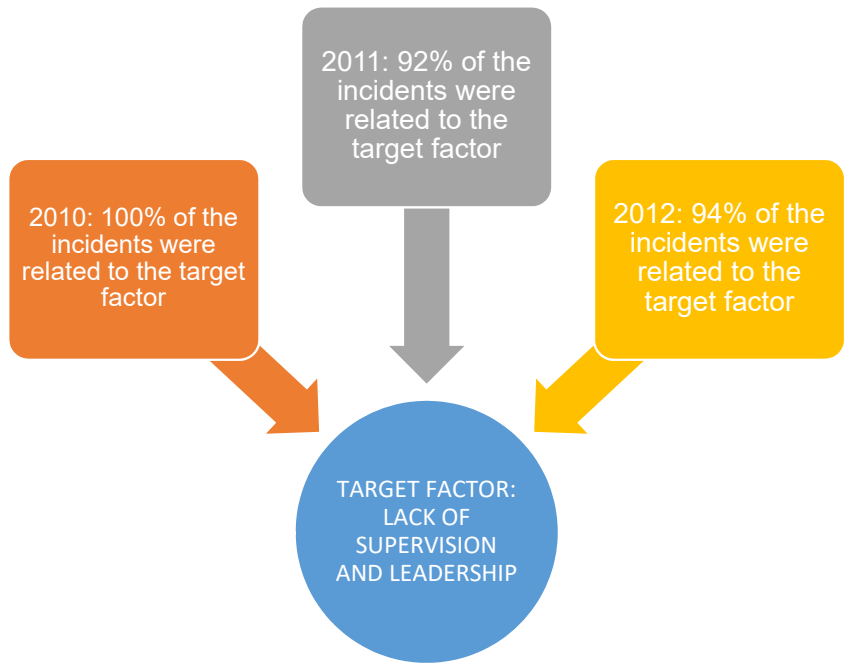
2011: 92% of the incidents were related to the target factor

2010: 100% of the incidents were related to the target factor

2012: 94% of the incidents were related to the target factor

TARGET FACTOR: LACK OF SUPERVISION AND LEADERSHIP